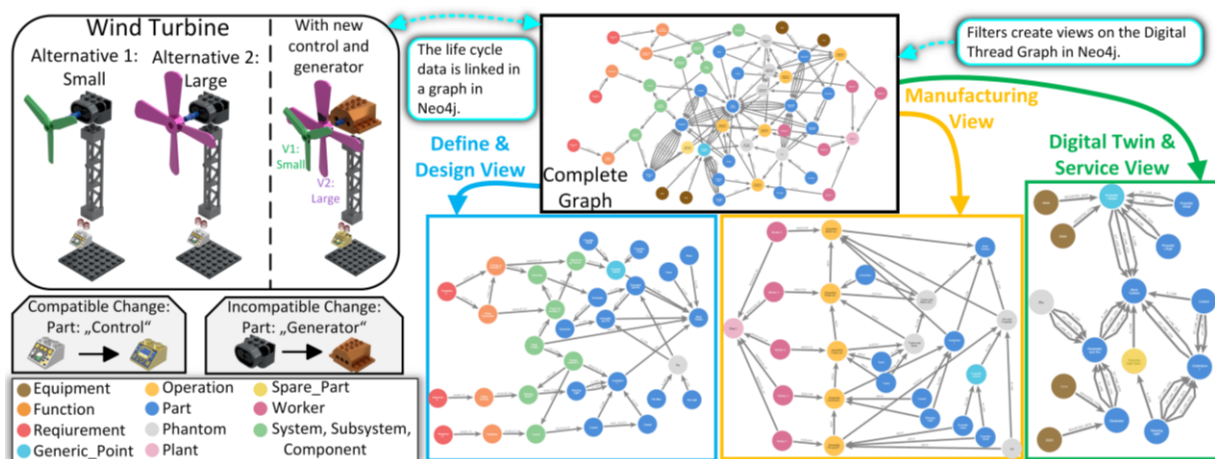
Wind Turbine

Alternative 1: Small

Alternative 2: Large

With new control and generator

V1: Small

V2: Large

The life cycle data is linked in a graph in Neo4j.

Filters create views on the Digital Thread Graph in Neo4j.

Complete Graph

Define & Design View

Manufacturing View

Digital Twin & Service View

Compatible Change: Part: „Control"

Incompatible Change: Part: „Generator"

| Equipment | Operation | Spare_Part |
|---|---|---|
| Function | Part | Worker |
| Reqiurement | Phantom | System, Subsystem, Component |
| Generic_Point | Plant | |